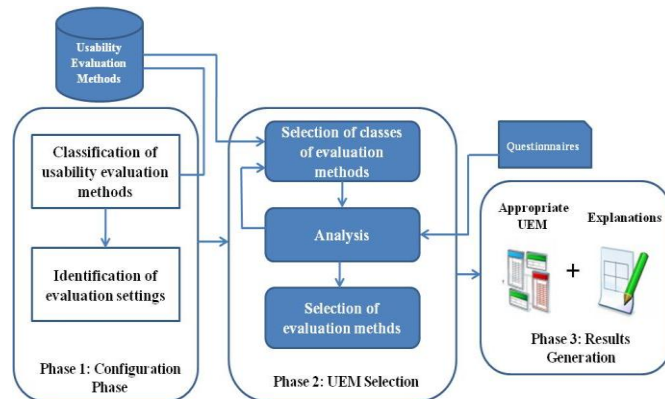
Usability Evaluation Methods

Classification of usability evaluation methods

Identification of evaluation settings

Phase 1: Configuration Phase

Selection of classes of evaluation methods

Analysis

Selection of evaluation methds

Phase 2: UEM Selection

Questionnaires

Appropriate UEM

+

Explanations

Phase 3: Results Generation